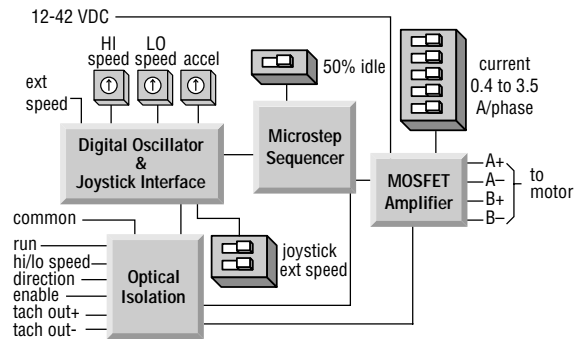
12-42 VDC

HI speed

LO speed

accel

ext speed

50% idle

current 0.4 to 3.5 A/phase

Digital Oscillator & Joystick Interface

Microstep Sequencer

MOSFET Amplifier

A+
A–
B+
B–

to motor

common

run
hi/lo speed
direction
enable
tach out+
tach out-

Optical Isolation

joystick
ext speed